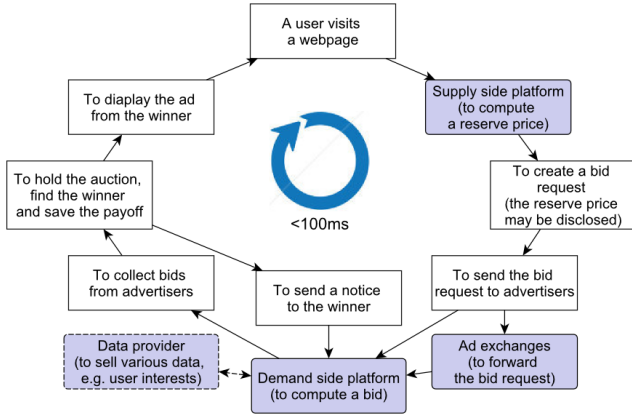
A user visits a webpage

Supply side platform (to compute a reserve price)

To create a bid request (the reserve price may be disclosed)

To send the bid request to advertisers

Ad exchanges (to forward the bid request)

Demand side platform (to compute a bid)

Data provider (to sell various data, e.g. user interests)

To send a notice to the winner

To collect bids from advertisers

To hold the auction, find the winner and save the payoff

To diaplay the ad from the winner

<100ms